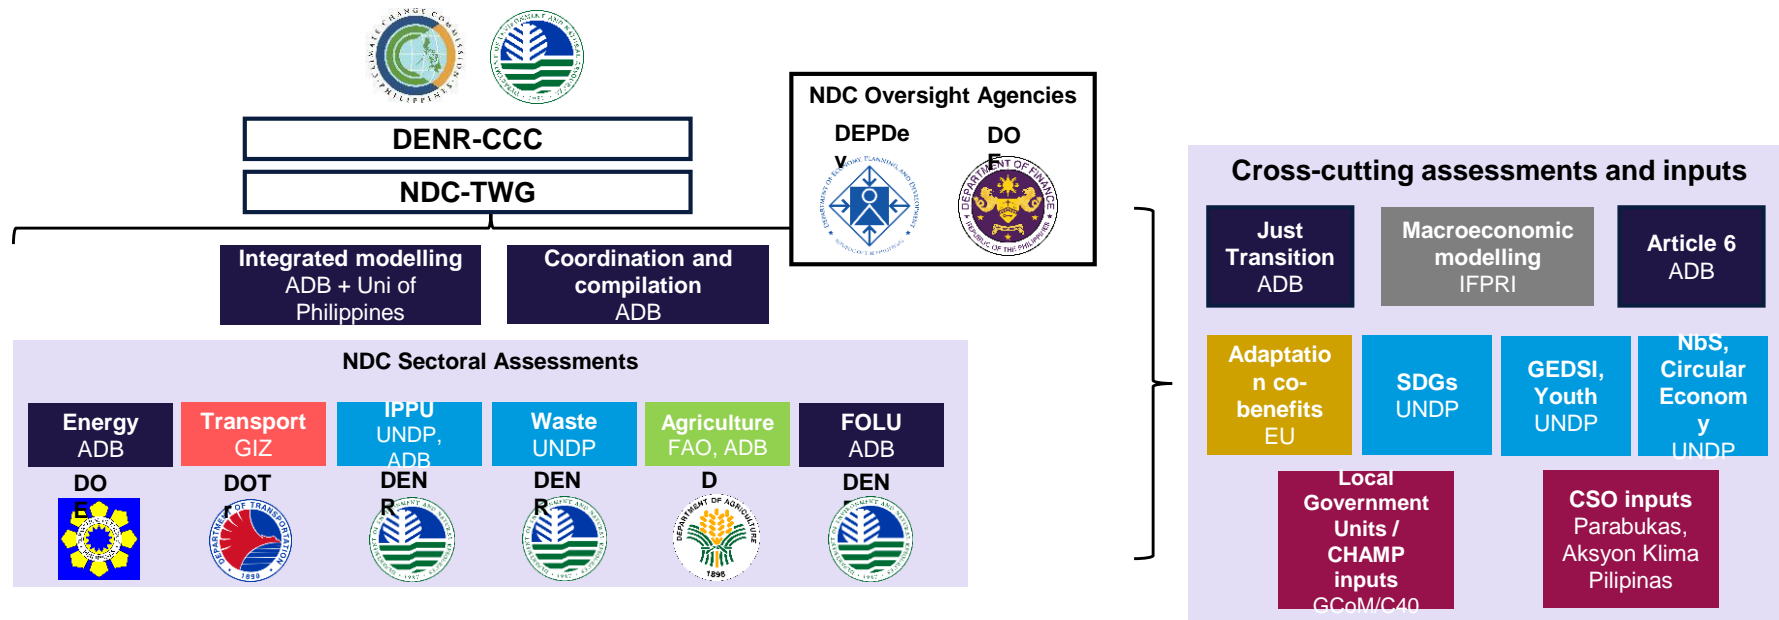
CLIMATE CHANGE COMMISSION PHILIPPINES

DENR-CCC

NDC-TWG

NDC Oversight Agencies

DEPDev

DOF

Integrated modelling
ADB + Uni of Philippines

Coordination and compilation
ADB

NDC Sectoral Assessments

Energy
ADB

Transport
GIZ

IPPU
UNDP, ADB

Waste
UNDP

Agriculture
FAO, ADB

FOLU
ADB

DOE

DOTr

DENR

DENR

DA

DENR

Cross-cutting assessments and inputs

Just Transition
ADB

Macroeconomic modelling
IFPRI

Article 6
ADB

Adaptation co-benefits
EU

SDGs
UNDP

GEDSI, Youth
UNDP

NbS, Circular Economy
UNDP

Local Government Units / CHAMP inputs
GCoM/C40

CSO inputs
Parabukas, Aksyon Klima Pilipinas